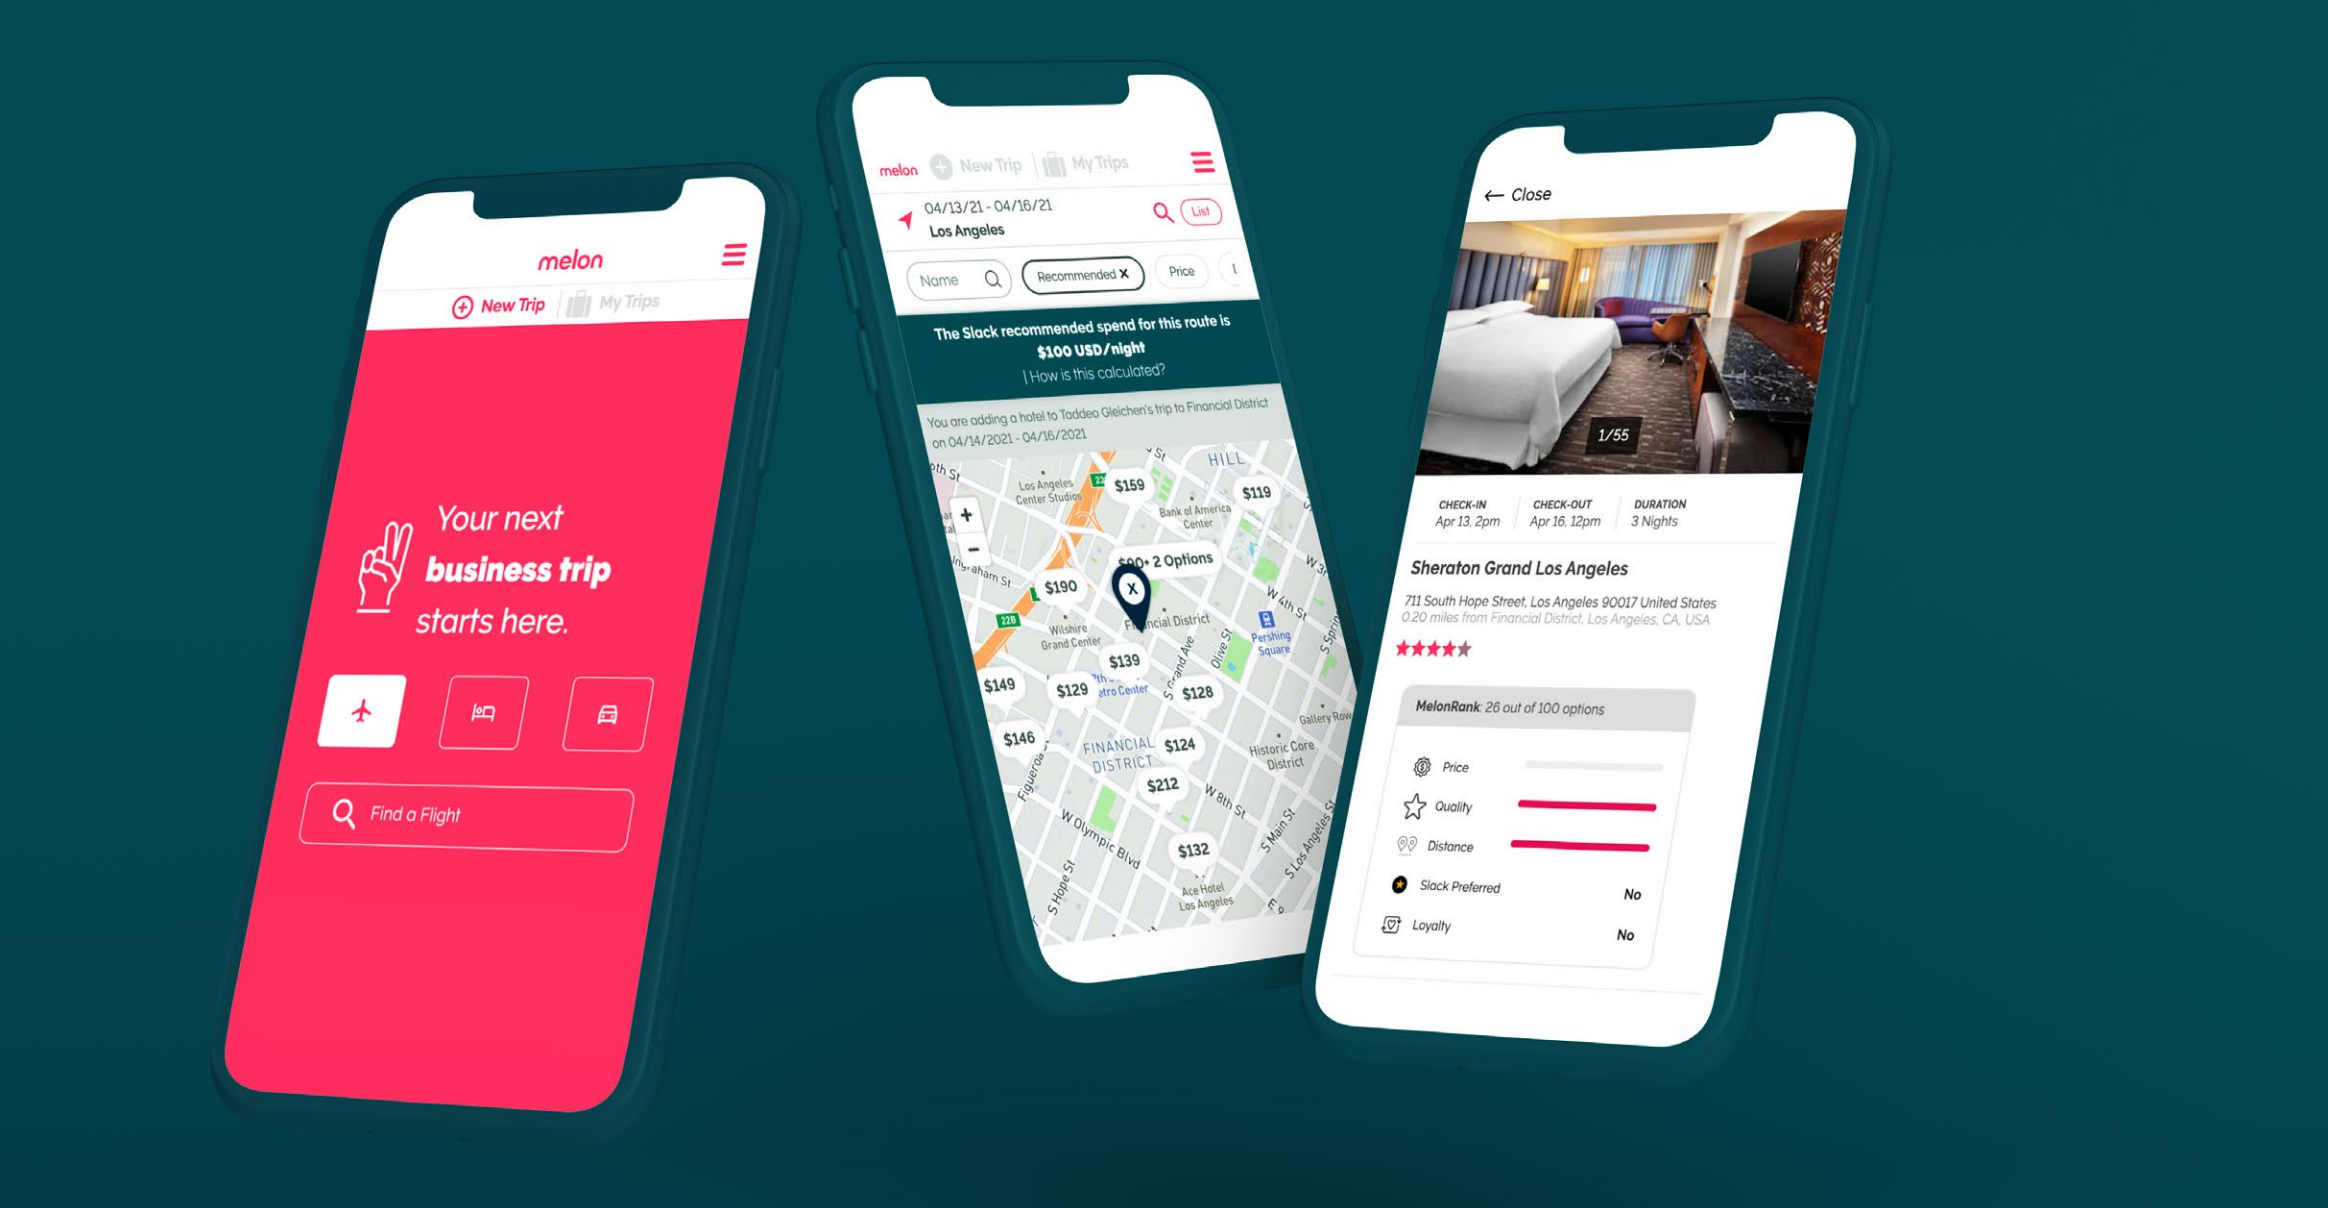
melon

New Trip | My Trips

Your next business trip starts here.

Find a Flight

melon New Trip | My Trips

04/13/21 - 04/16/21
Los Angeles

List

Name | Recommended X | Price

The Slack recommended spend for this route is $100 USD/night
| How is this calculated?

You are adding a hotel to Taddeo Gleichen's trip to Financial District on 04/14/2021 - 04/16/2021

$159 $119 $190 $139 $149 $129 $128 $146 $124 $212 $132
$90+ 2 Options

Los Angeles Center Studios
Bank of America Center
Wilshire Grand Center
Financial District
Pershing Square
FINANCIAL DISTRICT
Historic Core District
Gallery Row
Ace Hotel Los Angeles
W Olympic Blvd
W 8th St
S Hope St
S Main St
S Los Angeles
Olive St
S Grand Ave
Figueroa
W 4th St
HILL

← Close

1/55

CHECK-IN
Apr 13, 2pm

CHECK-OUT
Apr 16, 12pm

DURATION
3 Nights

Sheraton Grand Los Angeles

711 South Hope Street, Los Angeles 90017 United States
0.20 miles from Financial District, Los Angeles, CA, USA

MelonRank: 26 out of 100 options

Price
Quality
Distance
Slack Preferred No
Loyalty No